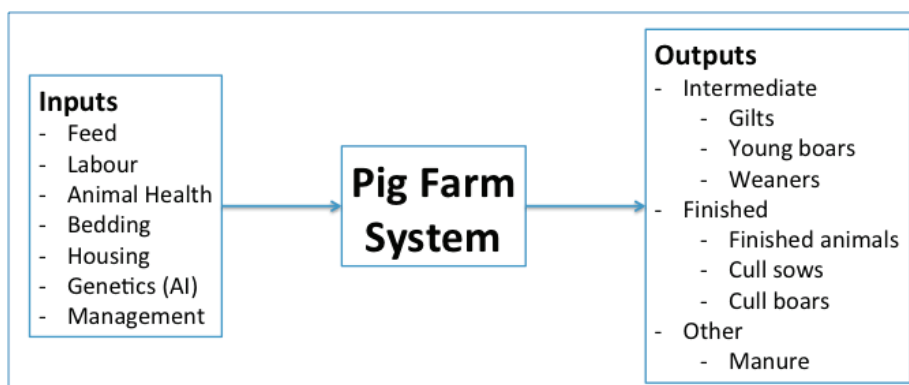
Inputs
- Feed
- Labour
- Animal Health
- Bedding
- Housing
- Genetics (AI)
- Management

Pig Farm System

Outputs
- Intermediate
  - Gilts
  - Young boars
  - Weaners
- Finished
  - Finished animals
  - Cull sows
  - Cull boars
- Other
  - Manure